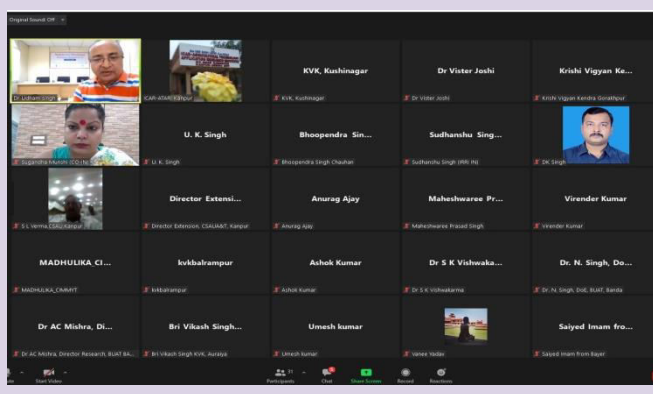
Original Sound: Off

Dr. Lodhant Singh

ICAR-ATARI Kanpur

KVK, Kushinagar
KVK, Kushinagar

Dr Vister Joshi
Dr Vister Joshi

Krishi Vigyan Ke...
Krishi Vigyan Kendra Gorakhpur

Sugandha Munshi (CO-PI)

U. K. Singh
U. K. Singh

Bhoopendra Sin...
Bhoopendra Singh Chauhan

Sudhanshu Sing...
Sudhanshu Singh (IRRI IN)

DK Singh

S L Verma CSAU Kanpur

Director Extensi...
Director Extension, CSAUA&T, Kanpur

Anurag Ajay
Anurag Ajay

Maheshwaree Pr...
Maheshwaree Prasad Singh

Virender Kumar
Virender Kumar

MADHULIKA_CI...
MADHULIKA_CIMMYT

kvkbalrampur
kvkbalrampur

Ashok Kumar
Ashok Kumar

Dr S K Vishwaka...
Dr S K Vishwakarma

Dr. N. Singh, Do...
Dr. N. Singh, DoE, BUAT, Banda

Dr AC Mishra, Di...
Dr AC Mishra, Director Research, BUAT BA...

Bri Vikash Singh...
Bri Vikash Singh KVK, Auraiya

Umesh kumar
Umesh kumar

Vanex Yadav

Saiyed Imam fro...
Saiyed Imam from Bayer

Start Video
Participants
Chat
Share Screen
Record
Reactions